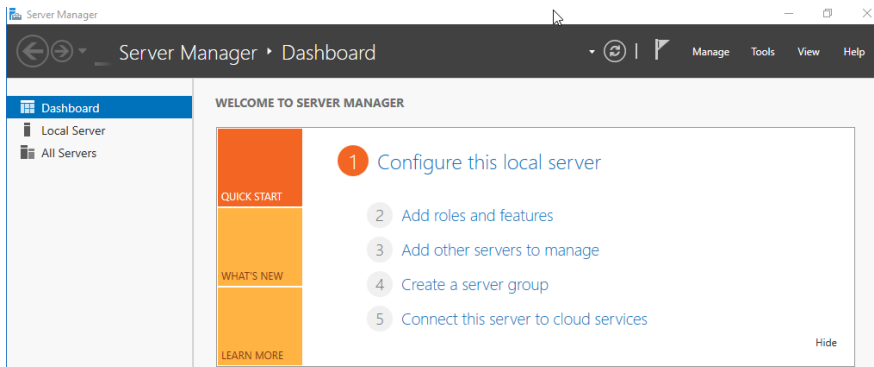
Server Manager

Server Manager ‣ Dashboard

Manage Tools View Help

Dashboard
Local Server
All Servers

WELCOME TO SERVER MANAGER

QUICK START

WHAT'S NEW

LEARN MORE

1 Configure this local server

2 Add roles and features

3 Add other servers to manage

4 Create a server group

5 Connect this server to cloud services

Hide